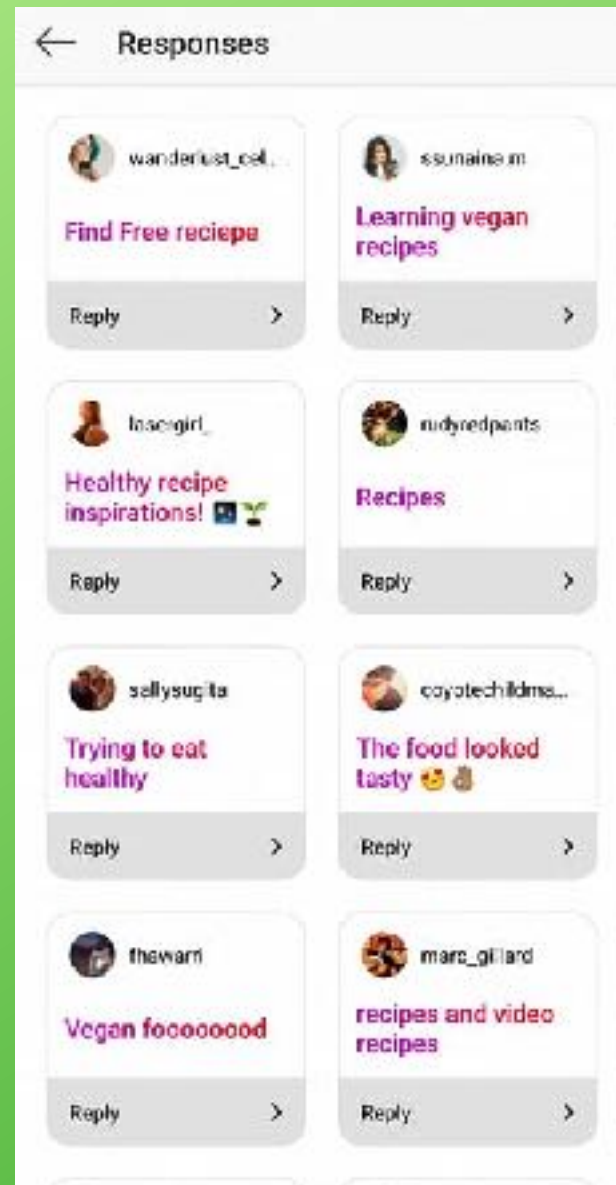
Responses

wanderlust_cel...

Find Free reciepe

Reply

ssunaina.m

Learning vegan recipes

Reply

lasagirl_

Healthy recipe inspirations! 🌱

Reply

rudyredpants

Recipes

Reply

sallysugita

Trying to eat healthy

Reply

coyotechildma...

The food looked tasty 😍👌

Reply

thewarri

Vegan foooooood

Reply

marc_gillard

recipes and video recipes

Reply